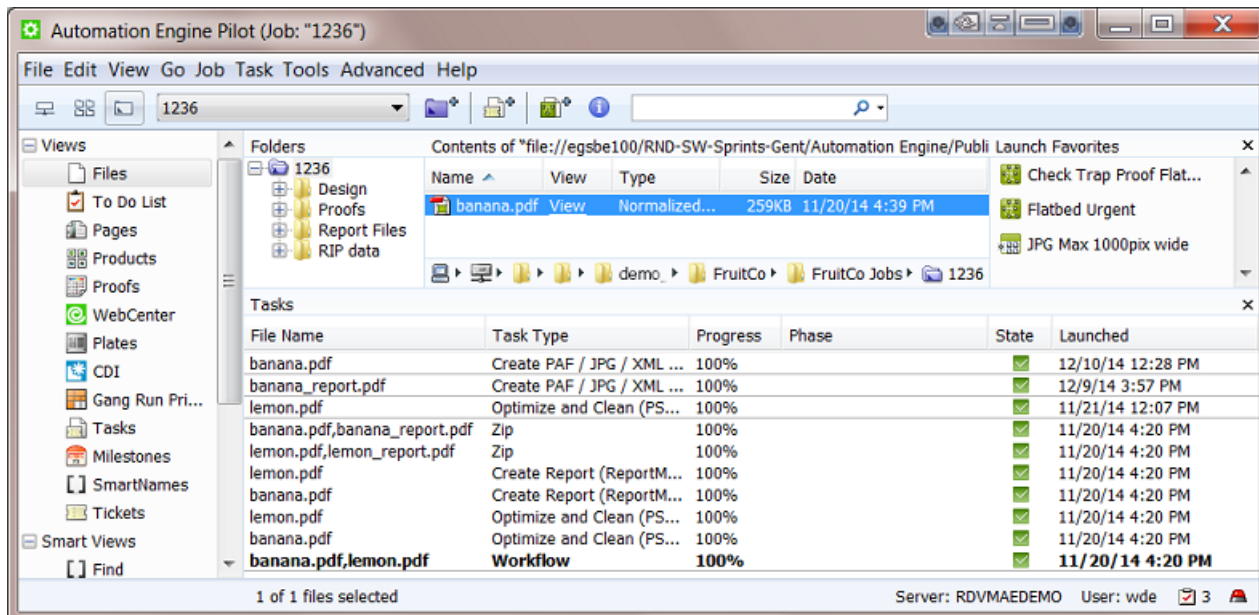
Automation Engine Pilot (Job: "1236")

File Edit View Go Job Task Tools Advanced Help

1236

Views
Files
To Do List
Pages
Products
Proofs
WebCenter
Plates
CDI
Gang Run Pri...
Tasks
Milestones
SmartNames
Tickets
Smart Views
Find

Folders
1236
Design
Proofs
Report Files
RIP data

Contents of "file://egsbe100/RND-SW-Sprints-Gent/Automation Engine/Publi

| Name | View | Type | Size | Date |
|---|---|---|---|---|
| banana.pdf | View | Normalized... | 259KB | 11/20/14 4:39 PM |

demo_ FruitCo FruitCo Jobs 1236

Launch Favorites
Check Trap Proof Flat...
Flatbed Urgent
JPG Max 1000pix wide

Tasks

| File Name | Task Type | Progress | Phase | State | Launched |
|---|---|---|---|---|---|
| banana.pdf | Create PAF / JPG / XML ... | 100% | | | 12/10/14 12:28 PM |
| banana_report.pdf | Create PAF / JPG / XML ... | 100% | | | 12/9/14 3:57 PM |
| lemon.pdf | Optimize and Clean (PS... | 100% | | | 11/21/14 12:07 PM |
| banana.pdf,banana_report.pdf | Zip | 100% | | | 11/20/14 4:20 PM |
| lemon.pdf,lemon_report.pdf | Zip | 100% | | | 11/20/14 4:20 PM |
| lemon.pdf | Create Report (ReportM... | 100% | | | 11/20/14 4:20 PM |
| banana.pdf | Create Report (ReportM... | 100% | | | 11/20/14 4:20 PM |
| lemon.pdf | Optimize and Clean (PS... | 100% | | | 11/20/14 4:20 PM |
| banana.pdf | Optimize and Clean (PS... | 100% | | | 11/20/14 4:20 PM |
| banana.pdf,lemon.pdf | Workflow | 100% | | | 11/20/14 4:20 PM |

1 of 1 files selected
Server: RDVMAEDEMO User: wde 3